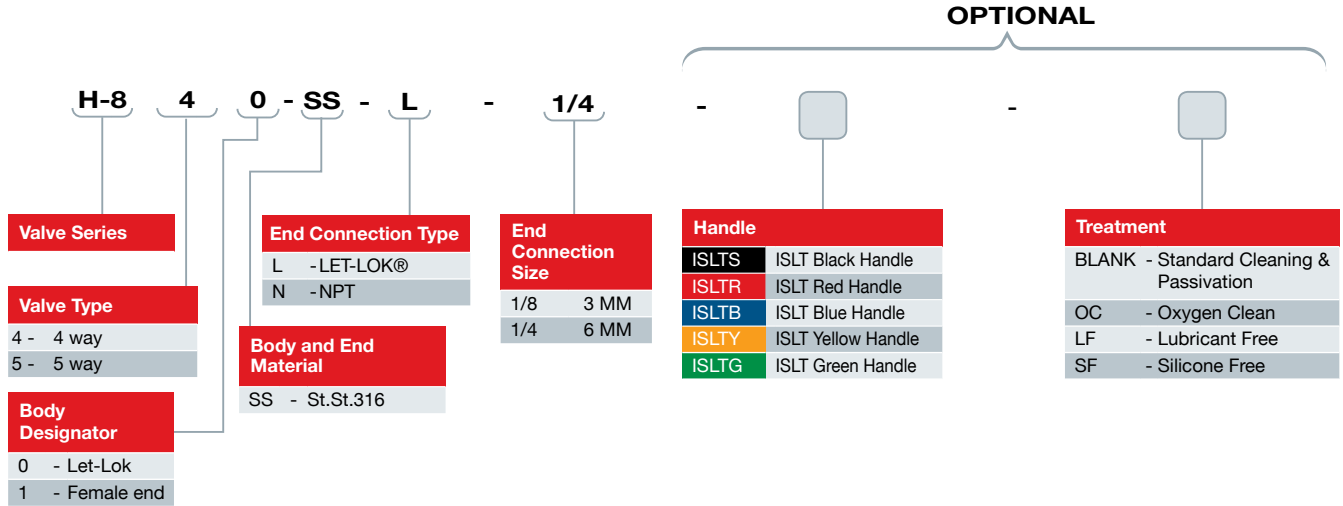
OPTIONAL

H-8 4 0 - SS - L - 1/4 - -

Valve Series

Valve Type

| | |
|---|---|
| 4 - | 4 way |
| 5 - | 5 way |

Body Designator

| | |
|---|---|
| 0 | - Let-Lok |
| 1 | - Female end |

End Connection Type

| | |
|---|---|
| L | - LET-LOK® |
| N | - NPT |

Body and End Material

SS - St.St.316

End Connection Size

| | |
|---|---|
| 1/8 | 3 MM |
| 1/4 | 6 MM |

Handle

| | |
|---|---|
| ISLTS | ISLT Black Handle |
| ISLTR | ISLT Red Handle |
| ISLTB | ISLT Blue Handle |
| ISLTY | ISLT Yellow Handle |
| ISLTG | ISLT Green Handle |

Treatment

| | |
|---|---|
| BLANK | - Standard Cleaning & Passivation |
| OC | - Oxygen Clean |
| LF | - Lubricant Free |
| SF | - Silicone Free |